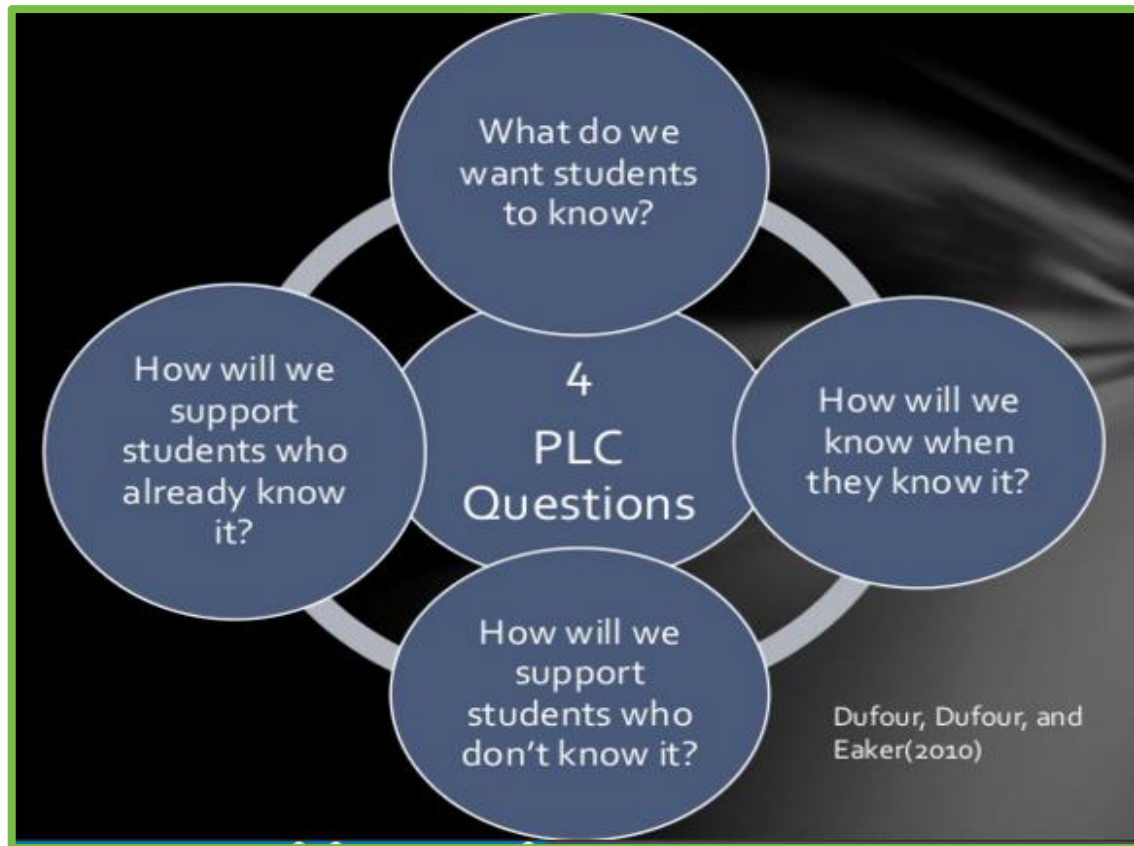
What do we want students to know?

How will we support students who already know it?

4 PLC Questions

How will we know when they know it?

How will we support students who don't know it?

Dufour, Dufour, and Eaker(2010)